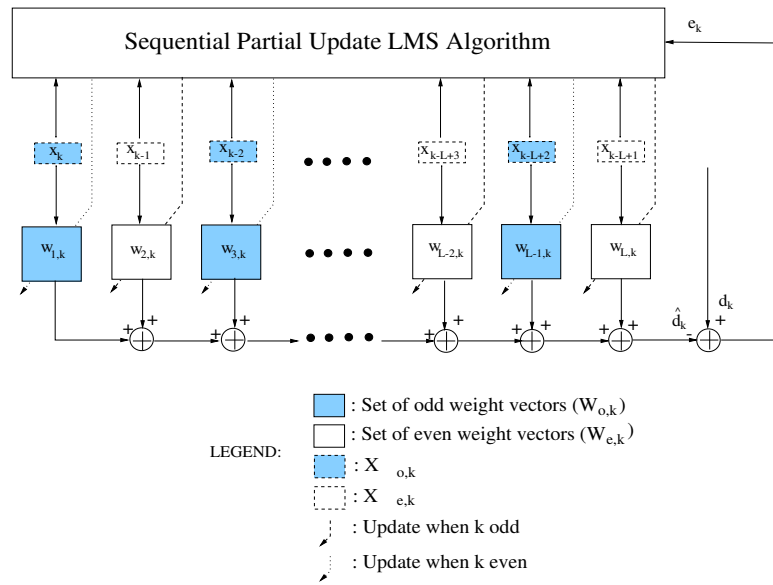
Sequential Partial Update LMS Algorithm

$e_k$

$x_k$ $x_{k-1}$ $x_{k-2}$ $x_{k-L+3}$ $x_{k-L+2}$ $x_{k-L+1}$

$w_{1,k}$ $w_{2,k}$ $w_{3,k}$ $w_{L-2,k}$ $w_{L-1,k}$ $w_{L,k}$

+ + + + + + + + + +

$\hat{d}_k$ - $d_k$ +

LEGEND:

: Set of odd weight vectors $(W_{o,k})$

: Set of even weight vectors $(W_{e,k})$

: $X_{o,k}$

: $X_{e,k}$

: Update when k odd

: Update when k even